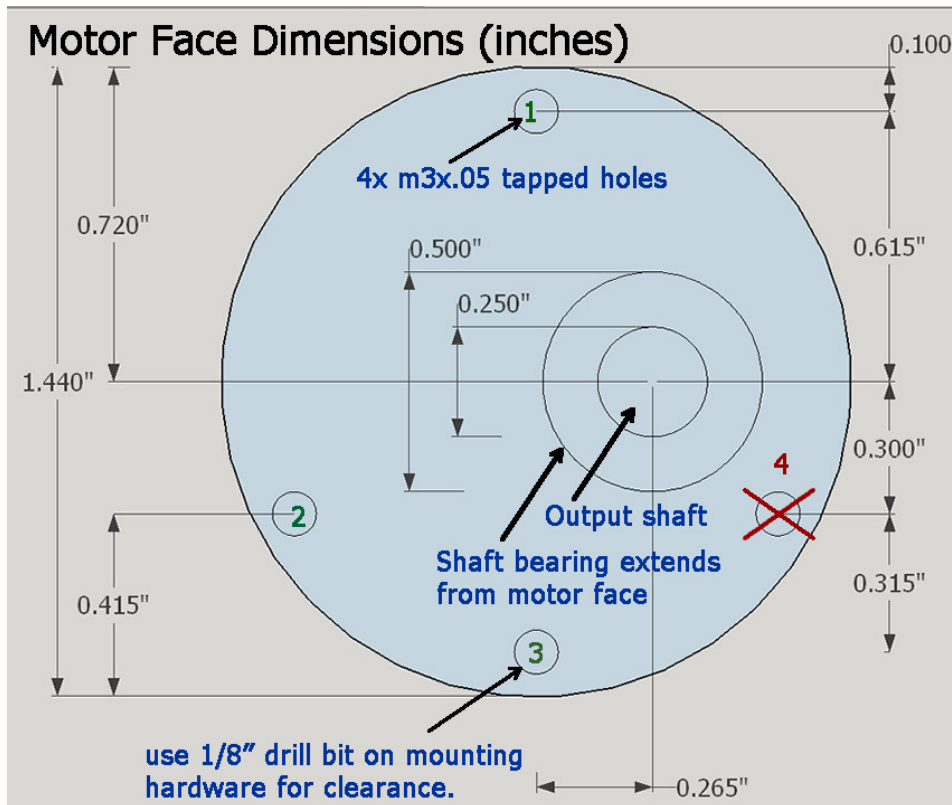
Motor Face Dimensions (inches)

0.100"

1

4x m3x.05 tapped holes

0.720"

0.500"

0.615"

0.250"

1.440"

0.300"

4

2

Output shaft

Shaft bearing extends from motor face

0.415"

0.315"

3

use 1/8" drill bit on mounting hardware for clearance.

0.265"